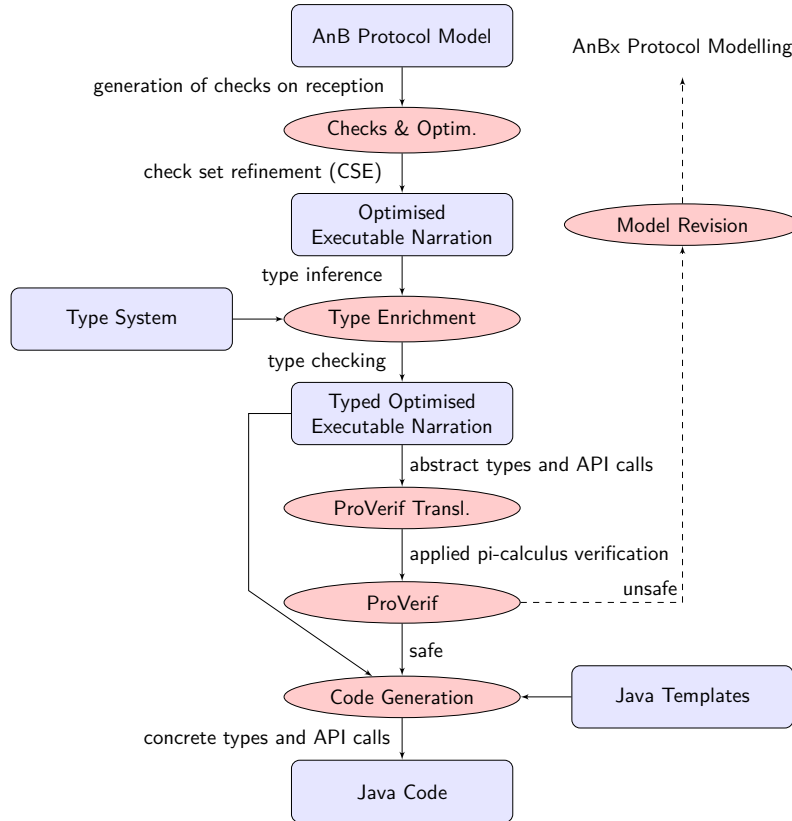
AnB Protocol Model

AnBx Protocol Modelling

generation of checks on reception

Checks & Optim.

check set refinement (CSE)

Optimised Executable Narration

Model Revision

type inference

Type System

Type Enrichment

type checking

Typed Optimised Executable Narration

abstract types and API calls

ProVerif Transl.

applied pi-calculus verification

ProVerif

unsafe

safe

Code Generation

Java Templates

concrete types and API calls

Java Code